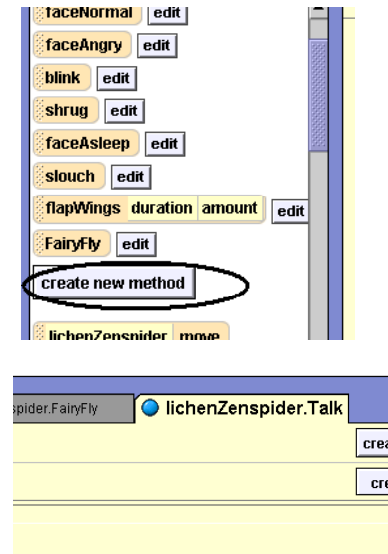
faceNormal edit
faceAngry edit
blink edit
shrug edit
faceAsleep edit
slouch edit
flapWings duration amount edit
FairyFly edit
create new method
lichenZenspider move

spider.FairyFly
lichenZenspider.Talk
crea
cre